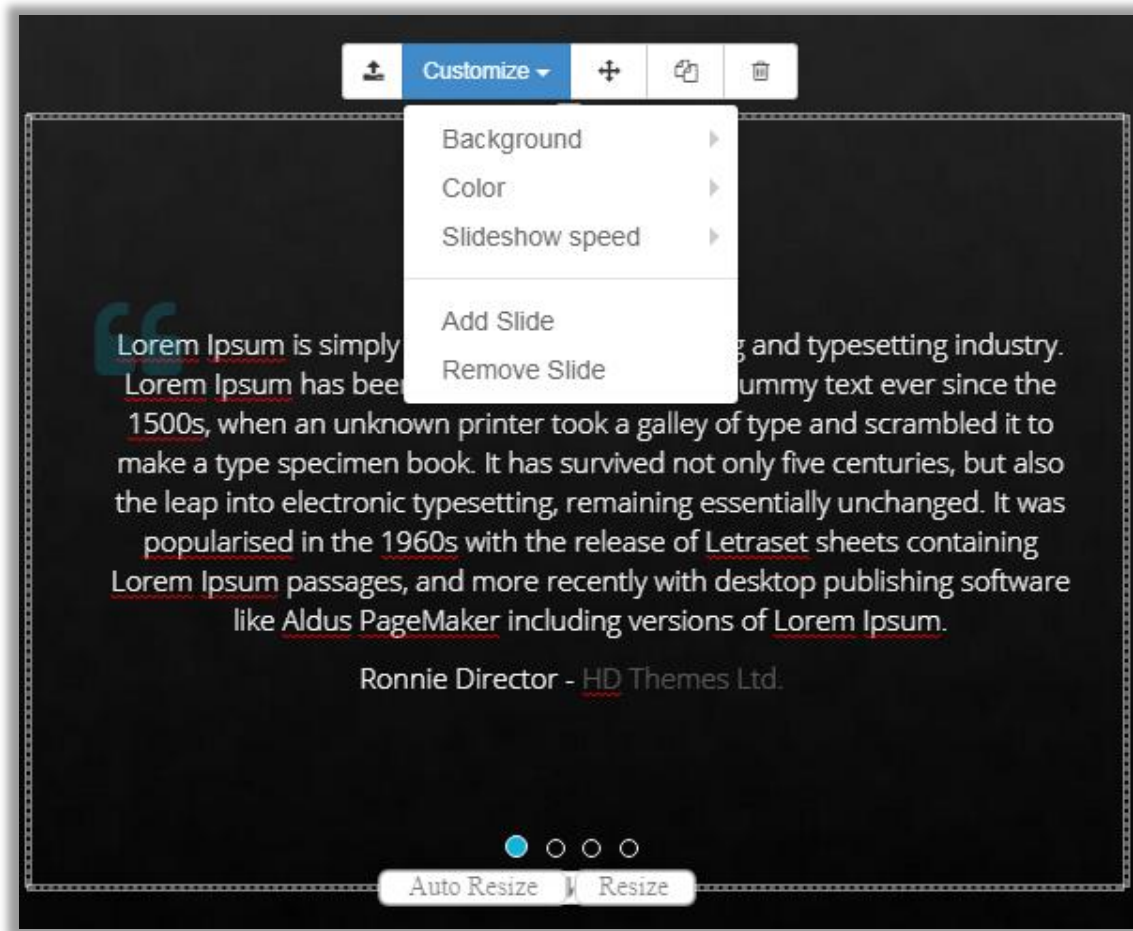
Customize

Background
Color
Slideshow speed
Add Slide
Remove Slide

Lorem Ipsum is simply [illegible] g and typesetting industry. Lorem Ipsum has bee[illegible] ummy text ever since the 1500s, when an unknown printer took a galley of type and scrambled it to make a type specimen book. It has survived not only five centuries, but also the leap into electronic typesetting, remaining essentially unchanged. It was popularised in the 1960s with the release of Letraset sheets containing Lorem Ipsum passages, and more recently with desktop publishing software like Aldus PageMaker including versions of Lorem Ipsum.

Ronnie Director - HD Themes Ltd.

Auto Resize | Resize